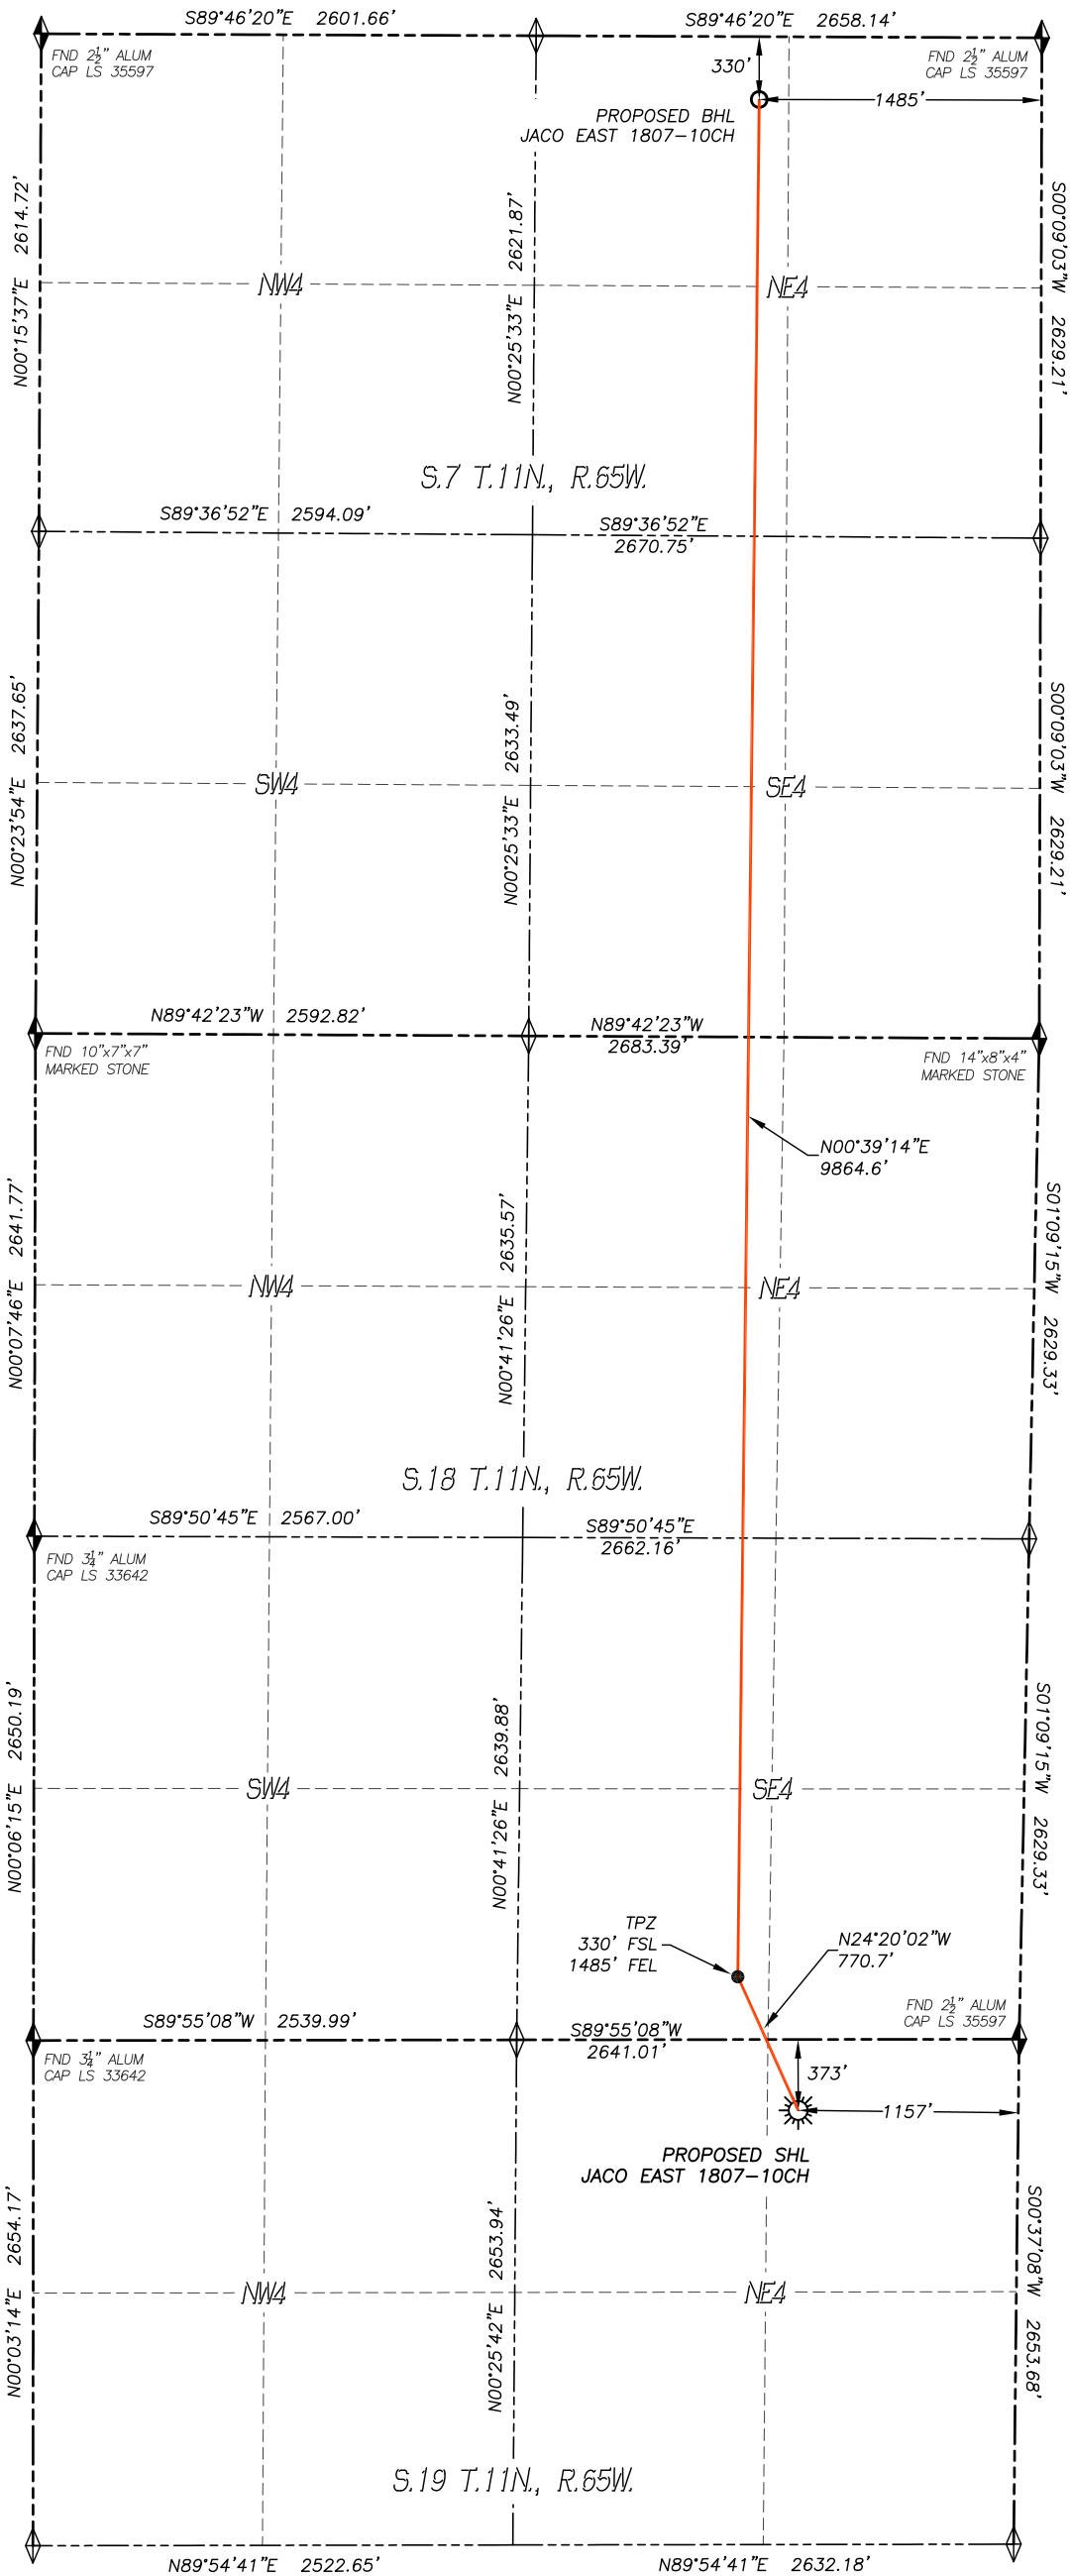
S89°46'20"E 2601.66'

S89°46'20"E 2658.14'

FND $2\frac{1}{2}$" ALUM CAP LS 35597

330'

FND $2\frac{1}{2}$" ALUM CAP LS 35597

1485'

PROPOSED BHL
JACO EAST 1807-10CH

N00°15'37"E 2614.72'

N00°25'33"E 2621.87'

S00°09'03"W 2629.21'

NW4

NE4

S.7 T.11N., R.65W.

S89°36'52"E 2594.09'

S89°36'52"E 2670.75'

N00°23'54"E 2637.65'

N00°25'33"E 2633.49'

S00°09'03"W 2629.21'

SW4

SE4

N89°42'23"W 2592.82'

N89°42'23"W 2683.39'

FND 10"x7"x7" MARKED STONE

FND 14"x8"x4" MARKED STONE

N00°39'14"E 9864.6'

N00°07'46"E 2641.77'

N00°41'26"E 2635.57'

S01°09'15"W 2629.33'

NW4

NE4

S.18 T.11N., R.65W.

S89°50'45"E 2567.00'

S89°50'45"E 2662.16'

FND $3\frac{1}{4}$" ALUM CAP LS 33642

N00°06'15"E 2650.19'

N00°41'26"E 2639.88'

S01°09'15"W 2629.33'

SW4

SE4

TPZ
330' FSL
1485' FEL

N24°20'02"W 770.7'

S89°55'08"W 2539.99'

S89°55'08"W 2641.01'

FND $2\frac{1}{2}$" ALUM CAP LS 35597

FND $3\frac{1}{4}$" ALUM CAP LS 33642

373'

1157'

PROPOSED SHL
JACO EAST 1807-10CH

N00°03'14"E 2654.17'

N00°25'42"E 2653.94'

S00°37'08"W 2653.68'

NW4

NE4

S.19 T.11N., R.65W.

N89°54'41"E 2522.65'

N89°54'41"E 2632.18'